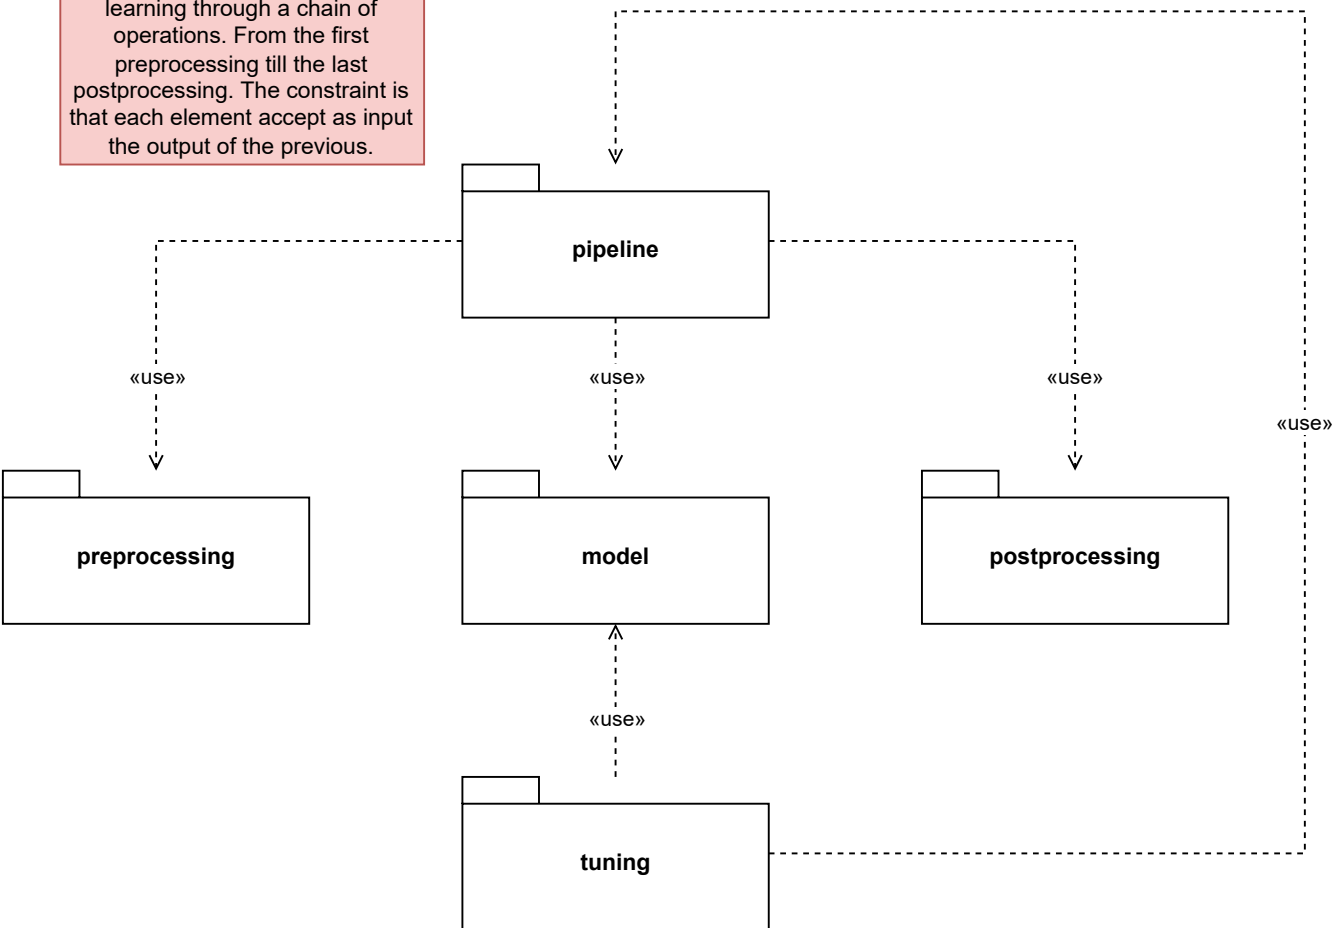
learning through a chain of operations. From the first preprocessing till the last postprocessing. The constraint is that each element accept as input the output of the previous.

pipeline

«use»

«use»

«use»

«use»

preprocessing

model

postprocessing

«use»

tuning